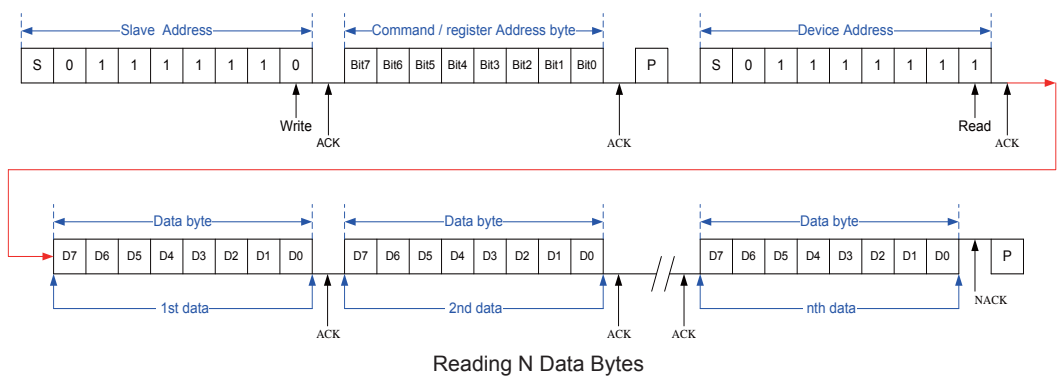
Slave Address

Command / register Address byte

Device Address

| S | 0 | 1 | 1 | 1 | 1 | 1 | 1 | 0 |
|---|---|---|---|---|---|---|---|---|

| Bit7 | Bit6 | Bit5 | Bit4 | Bit3 | Bit2 | Bit1 | Bit0 |
|---|---|---|---|---|---|---|---|

P

| S | 0 | 1 | 1 | 1 | 1 | 1 | 1 | 1 |
|---|---|---|---|---|---|---|---|---|

Write

ACK

ACK

Read

ACK

Data byte

Data byte

Data byte

| D7 | D6 | D5 | D4 | D3 | D2 | D1 | D0 |
|---|---|---|---|---|---|---|---|

| D7 | D6 | D5 | D4 | D3 | D2 | D1 | D0 |
|---|---|---|---|---|---|---|---|

| D7 | D6 | D5 | D4 | D3 | D2 | D1 | D0 |
|---|---|---|---|---|---|---|---|

P

1st data

2nd data

nth data

ACK

ACK

ACK

NACK

Reading N Data Bytes